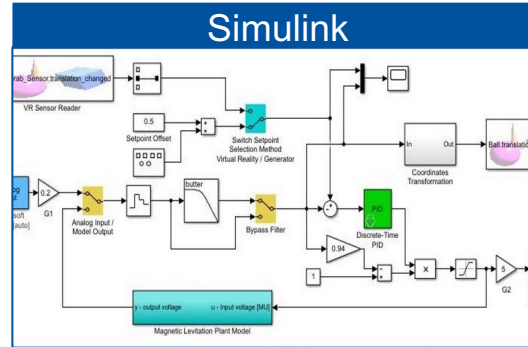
Simulink

rab_Sensor.translation_changed

VR Sensor Reader

0.5

Setpoint Offset

Switch Setpoint Selection Method Virtual Reality / Generator

In Out

Coordinates Transformation

Ball.translatio

log

soft

[auto]

0.2

G1

Analog Input / Model Output

butter

Bypass Filter

PID

Discrete-Time PID

0.94

1

×

5

G2

y - output voltage

u - input voltage [MU]

Magnetic Levitation Plant Model